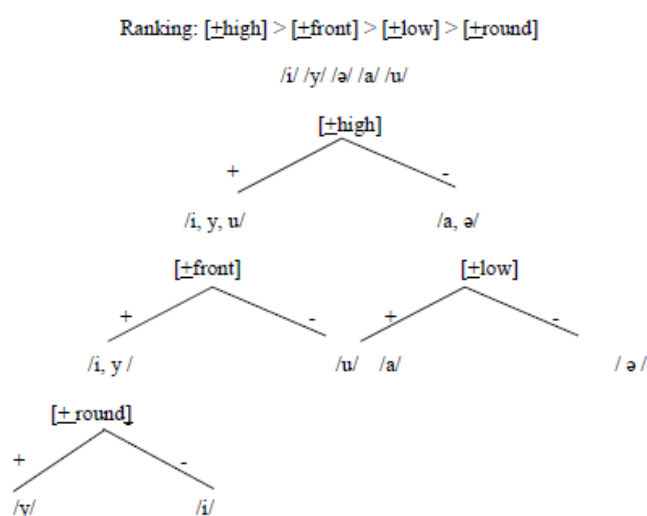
Ranking: [$\pm$high] > [$\pm$front] > [$\pm$low] > [$\pm$round]

/i/ /y/ /ə/ /a/ /u/

[$\pm$high]

+

-

/i, y, u/

/a, ə/

[$\pm$front]

[$\pm$low]

+

-

+

-

/i, y /

/u/

/a/

/ ə /

[$\pm$ round]

+

-

/y/

/i/